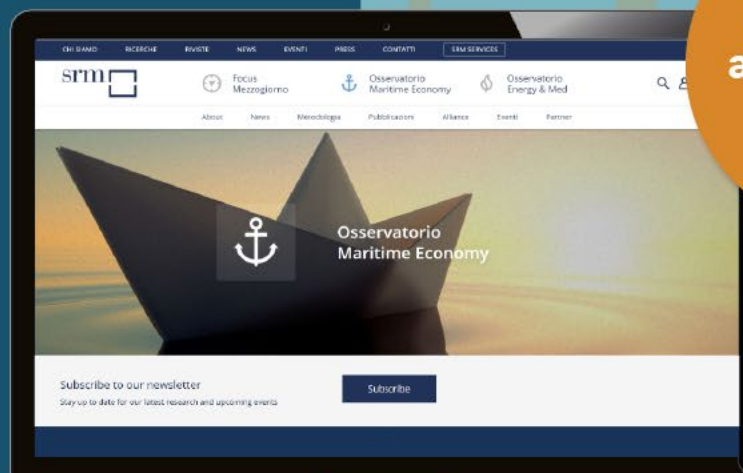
CHI SIAMO RICERCHE RIVISTE NEWS EVENTI PRESS CONTATTI SRM SERVICES

a

srm

Focus Mezzogiorno

Osservatorio Maritime Economy

Osservatorio Energy & Med

About News Metodologia Pubblicazioni Alliance Eventi Partner

Osservatorio Maritime Economy

Subscribe to our newsletter

Stay up to date for our latest research and upcoming events

Subscribe